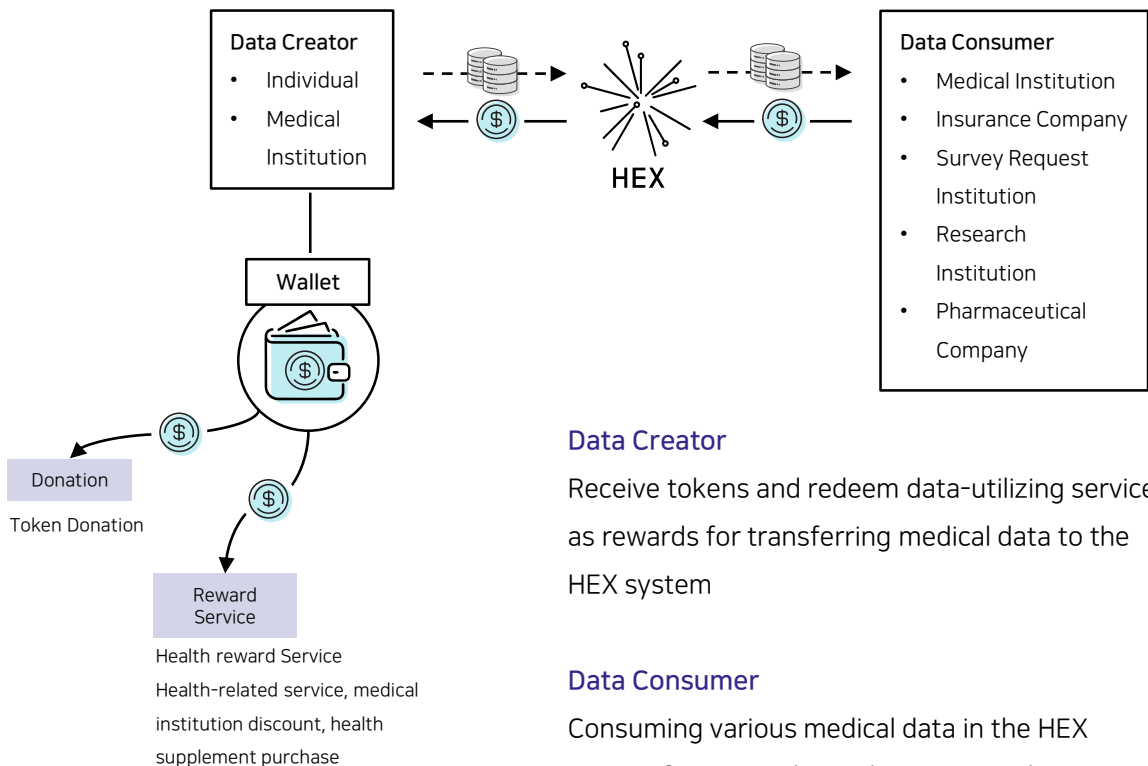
Data Creator
• Individual
• Medical Institution

HEX

Data Consumer
• Medical Institution
• Insurance Company
• Survey Request Institution
• Research Institution
• Pharmaceutical Company

Wallet

Donation
Token Donation

Reward Service
Health reward Service
Health-related service, medical institution discount, health supplement purchase

Data Creator
Receive tokens and redeem data-utilizing service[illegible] as rewards for transferring medical data to the HEX system

Data Consumer
Consuming various medical data in the HEX
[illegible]